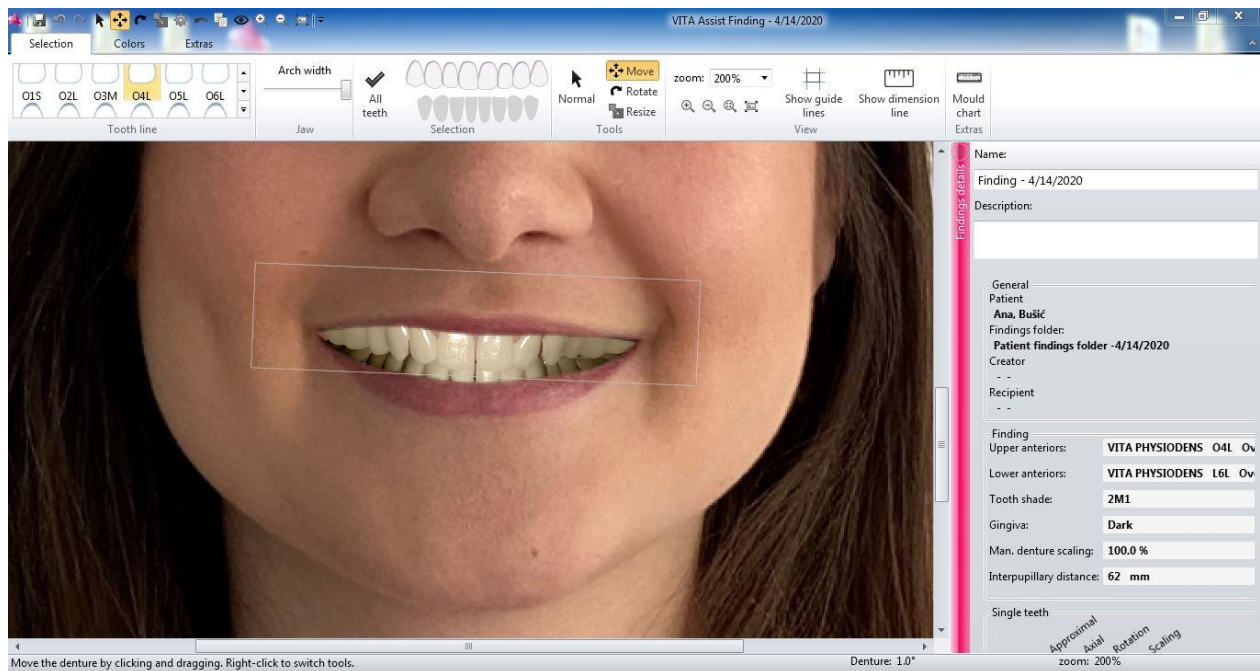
VITA Assist Finding - 4/14/2020

Selection Colors Extras

O1S O2L O3M O4L O5L O6L

Tooth line

Arch width

Jaw

All teeth

Selection

Normal

Move

Rotate

Resize

Tools

zoom: 200%

Show guide lines

Show dimension line

View

Mould chart

Extras

Findings details

Name:

Finding - 4/14/2020

Description:

General

Patient

Ana, Bušić

Findings folder:

Patient findings folder -4/14/2020

Creator

- -

Recipient

- -

Finding

| | |
|---|---|
| Upper anteriors: | VITA PHYSIODENS O4L Ov |
| Lower anteriors: | VITA PHYSIODENS L6L Ov |
| Tooth shade: | 2M1 |
| Gingiva: | Dark |
| Man. denture scaling: | 100.0 % |
| Interpupillary distance: | 62 mm |

Single teeth

Approximal Axial Rotation Scaling

Move the denture by clicking and dragging. Right-click to switch tools.

Denture: 1.0°

zoom: 200%